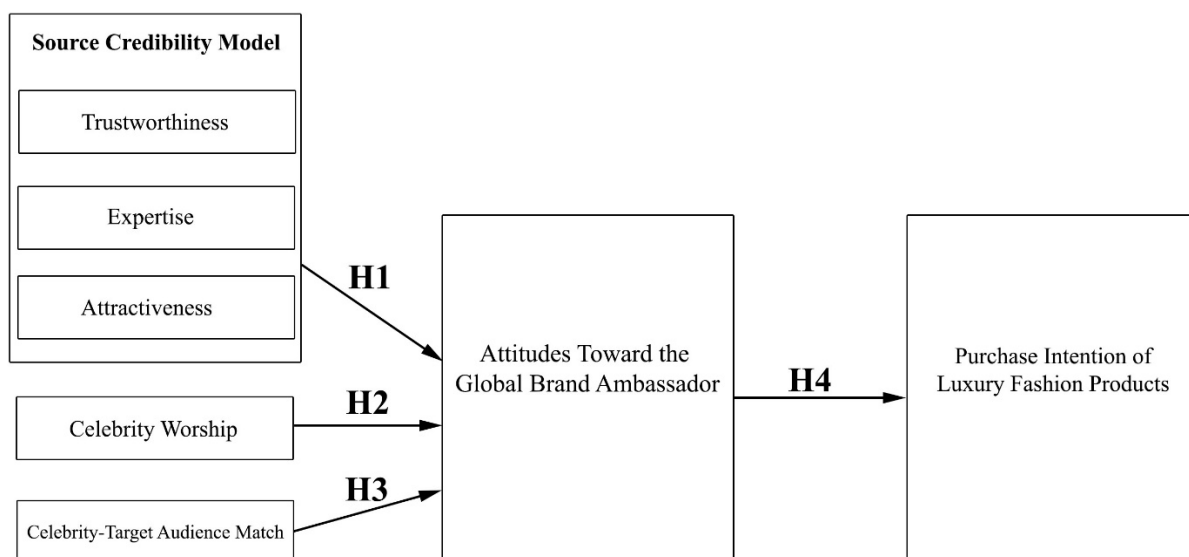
**Source Credibility Model**

Trustworthiness

Expertise

Attractiveness

H1

Celebrity Worship

H2

Celebrity-Target Audience Match

H3

Attitudes Toward the Global Brand Ambassador

H4

Purchase Intention of Luxury Fashion Products